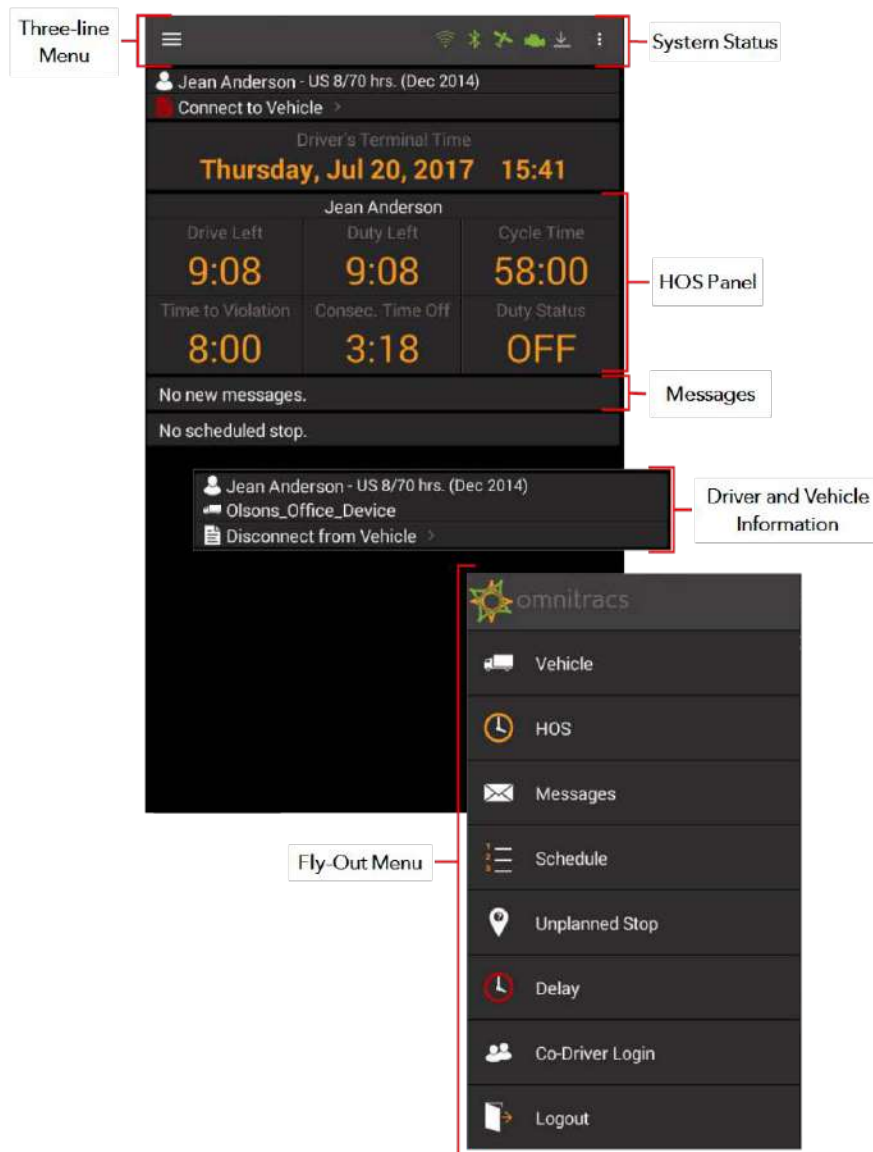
Three-line Menu

System Status

Jean Anderson - US 8/70 hrs. (Dec 2014)
Connect to Vehicle >

Driver's Terminal Time
Thursday, Jul 20, 2017 15:41

Jean Anderson

| Drive Left | Duty Left | Cycle Time |
|---|---|---|
| 9:08 | 9:08 | 58:00 |
| Time to Violation | Consec. Time Off | Duty Status |
| 8:00 | 3:18 | OFF |

HOS Panel

No new messages.

Messages

No scheduled stop.

Jean Anderson - US 8/70 hrs. (Dec 2014)
Olsons_Office_Device
Disconnect from Vehicle >

Driver and Vehicle Information

omnitracs

Vehicle

HOS

Messages

Fly-Out Menu

Schedule

Unplanned Stop

Delay

Co-Driver Login

Logout